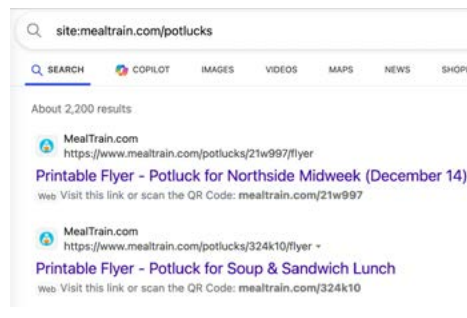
site:mealtrain.com/potlucks

SEARCH COPILOT IMAGES VIDEOS MAPS NEWS SHOP

About 2,200 results

MealTrain.com
https://www.mealtrain.com/potlucks/21w997/flyer

Printable Flyer - Potluck for Northside Midweek (December 14)

Web Visit this link or scan the QR Code: **mealtrain.com/21w997**

MealTrain.com
https://www.mealtrain.com/potlucks/324k10/flyer

Printable Flyer - Potluck for Soup & Sandwich Lunch

Web Visit this link or scan the QR Code: **mealtrain.com/324k10**